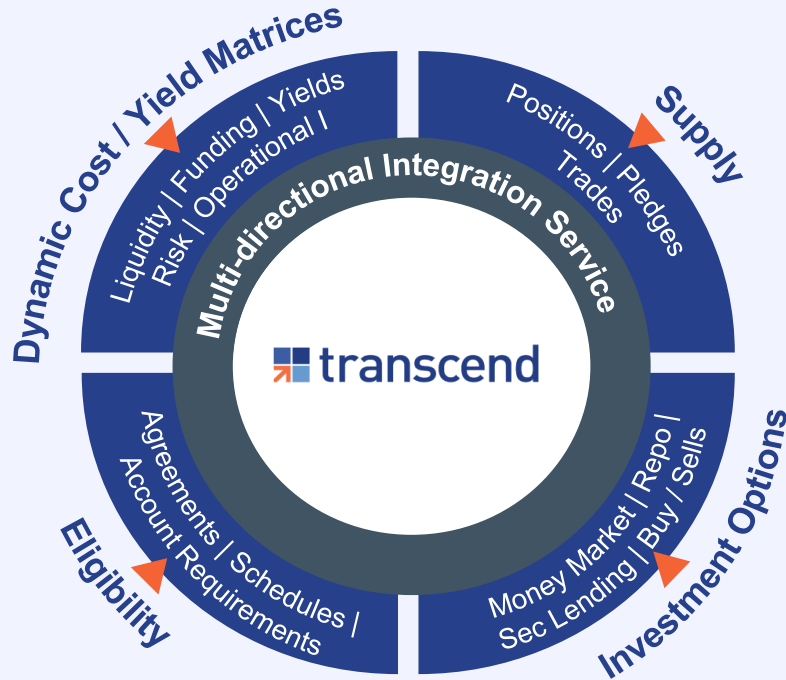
Dynamic Cost / Yield Matrices

Liquidity | Funding | Yields Risk | Operational I

Supply

Positions | Pledges Trades

Multi-directional Integration Service

transcend

Eligibility

Agreements | Schedules | Account Requirements

Investment Options

Money Market | Repo | Sec Lending | Buy / Sells